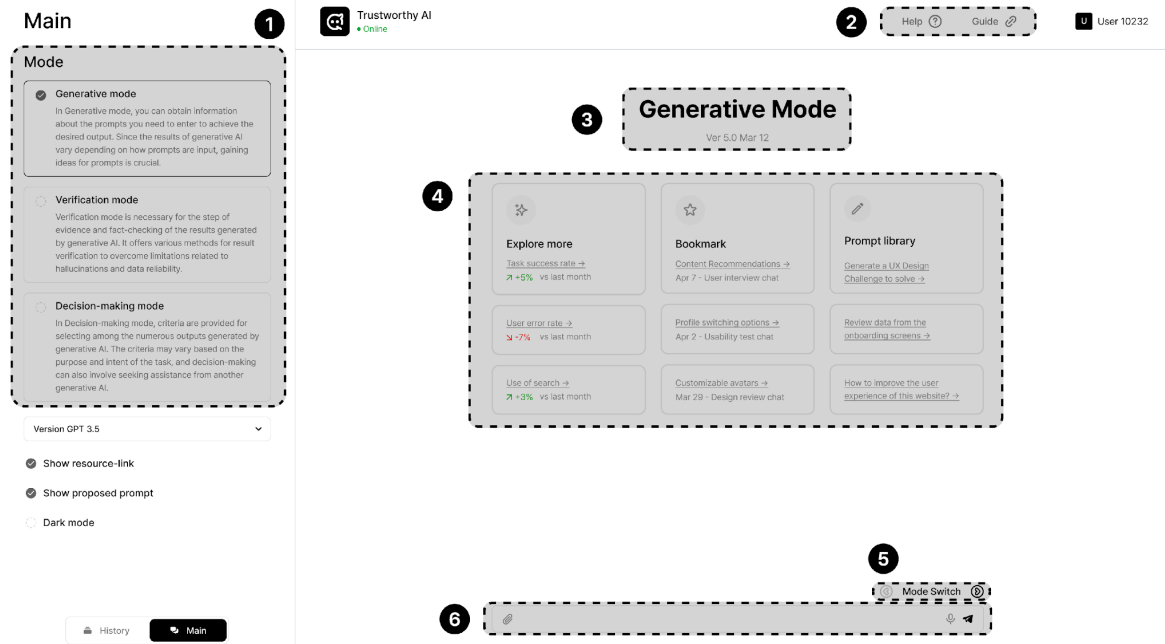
Main

1

Mode

Generative mode
In Generative mode, you can obtain information about the prompts you need to enter to achieve the desired output. Since the results of generative AI vary depending on how prompts are input, gaining ideas for prompts is crucial.

Verification mode
Verification mode is necessary for the step of evidence and fact-checking of the results generated by generative AI. It offers various methods for result verification to overcome limitations related to hallucinations and data reliability.

Decision-making mode
In Decision-making mode, criteria are provided for selecting among the numerous outputs generated by generative AI. The criteria may vary based on the purpose and intent of the task, and decision-making can also involve seeking assistance from another generative AI.

Version GPT 3.5

Show resource-link

Show proposed prompt

Dark mode

History Main

Trustworthy AI
• Online

2

Help Guide

U User 10232

3

Generative Mode
Ver 5.0 Mar 12

4

Explore more
Task success rate →
↗ +5% vs last month

Bookmark
Content Recommendations →
Apr 7 - User interview chat

Prompt library
Generate a UX Design Challenge to solve →

User error rate →
↘ -7% vs last month

Profile switching options →
Apr 2 - Usability test chat

Review data from the onboarding screens →

Use of search →
↗ +3% vs last month

Customizable avatars →
Mar 29 - Design review chat

How to improve the user experience of this website? →

5

Mode Switch

6